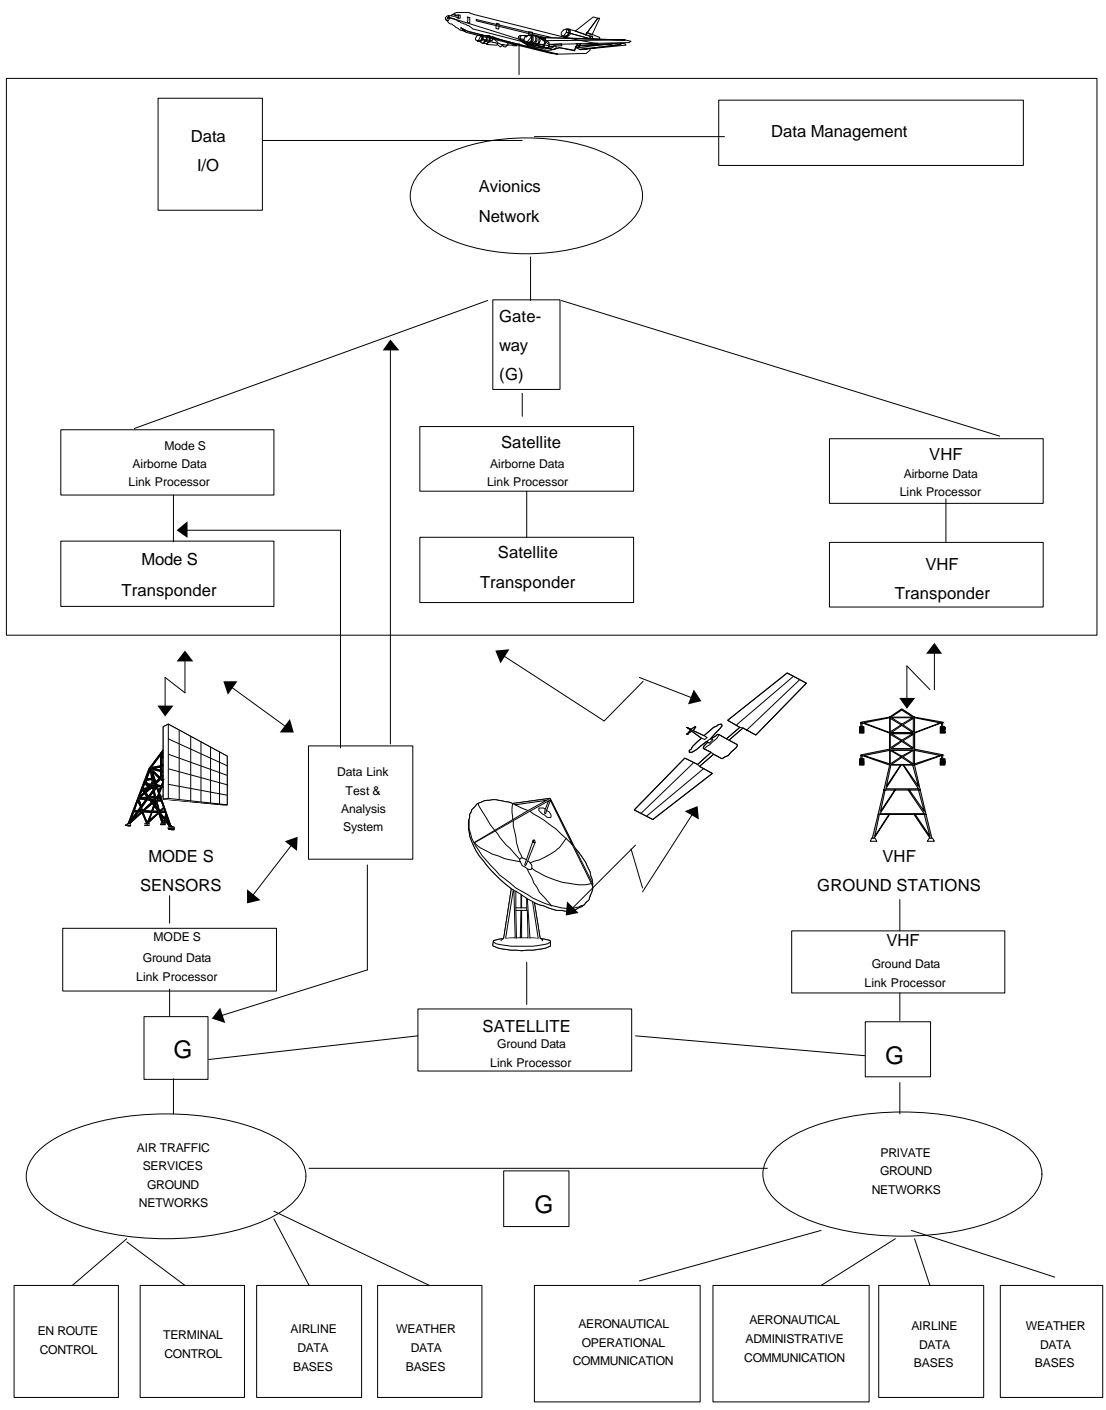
Data I/O

Data Management

Avionics Network

Gateway (G)

Mode S Airborne Data Link Processor

Mode S Transponder

Satellite Airborne Data Link Processor

Satellite Transponder

VHF Airborne Data Link Processor

VHF Transponder

Data Link Test & Analysis System

MODE S SENSORS

VHF GROUND STATIONS

MODE S Ground Data Link Processor

VHF Ground Data Link Processor

G

SATELLITE Ground Data Link Processor

G

AIR TRAFFIC SERVICES GROUND NETWORKS

G

PRIVATE GROUND NETWORKS

EN ROUTE CONTROL

TERMINAL CONTROL

AIRLINE DATA BASES

WEATHER DATA BASES

AERONAUTICAL OPERATIONAL COMMUNICATION

AERONAUTICAL ADMINISTRATIVE COMMUNICATION

AIRLINE DATA BASES

WEATHER DATA BASES